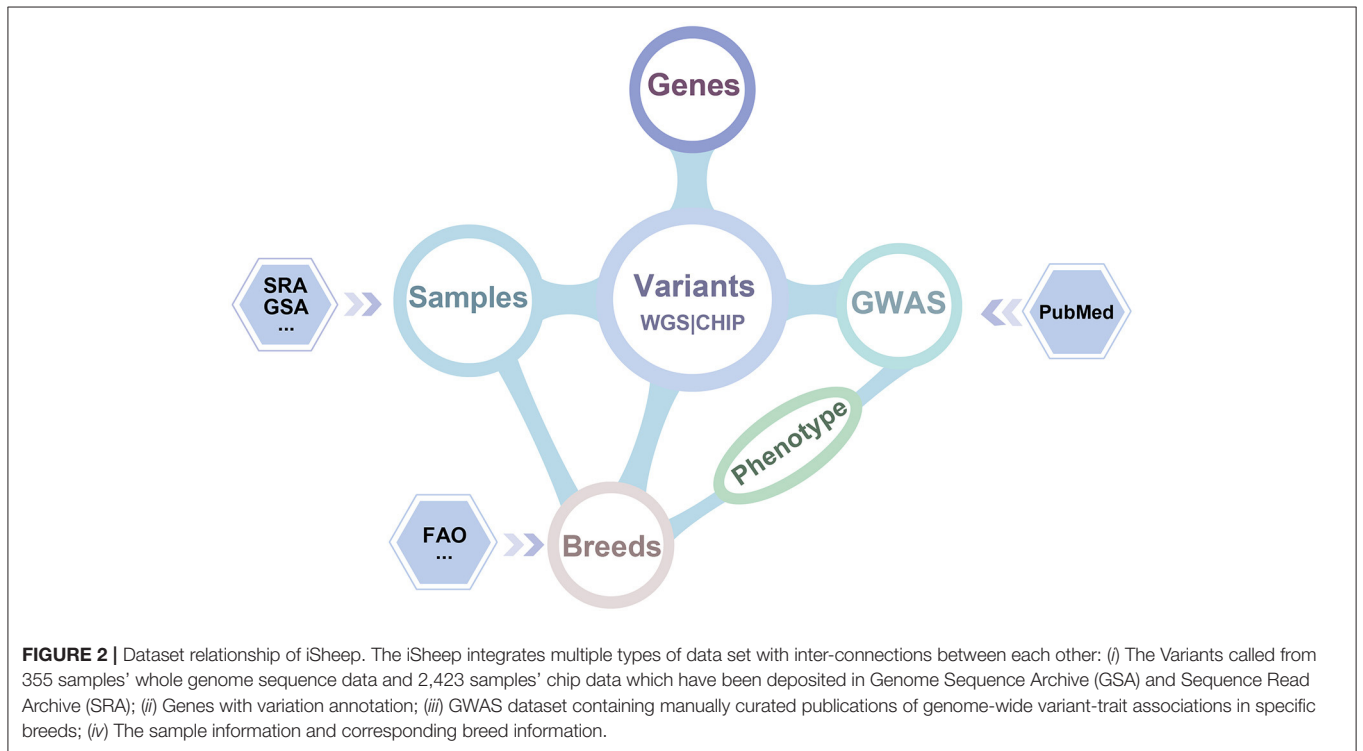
Genes

SRA
GSA
...

Samples

Variants
WGS|CHIP

GWAS

PubMed

Phenotype

FAO
...

Breeds

**FIGURE 2 |** Dataset relationship of iSheep. The iSheep integrates multiple types of data set with inter-connections between each other: (*i*) The Variants called from 355 samples' whole genome sequence data and 2,423 samples' chip data which have been deposited in Genome Sequence Archive (GSA) and Sequence Read Archive (SRA); (*ii*) Genes with variation annotation; (*iii*) GWAS dataset containing manually curated publications of genome-wide variant-trait associations in specific breeds; (*iv*) The sample information and corresponding breed information.